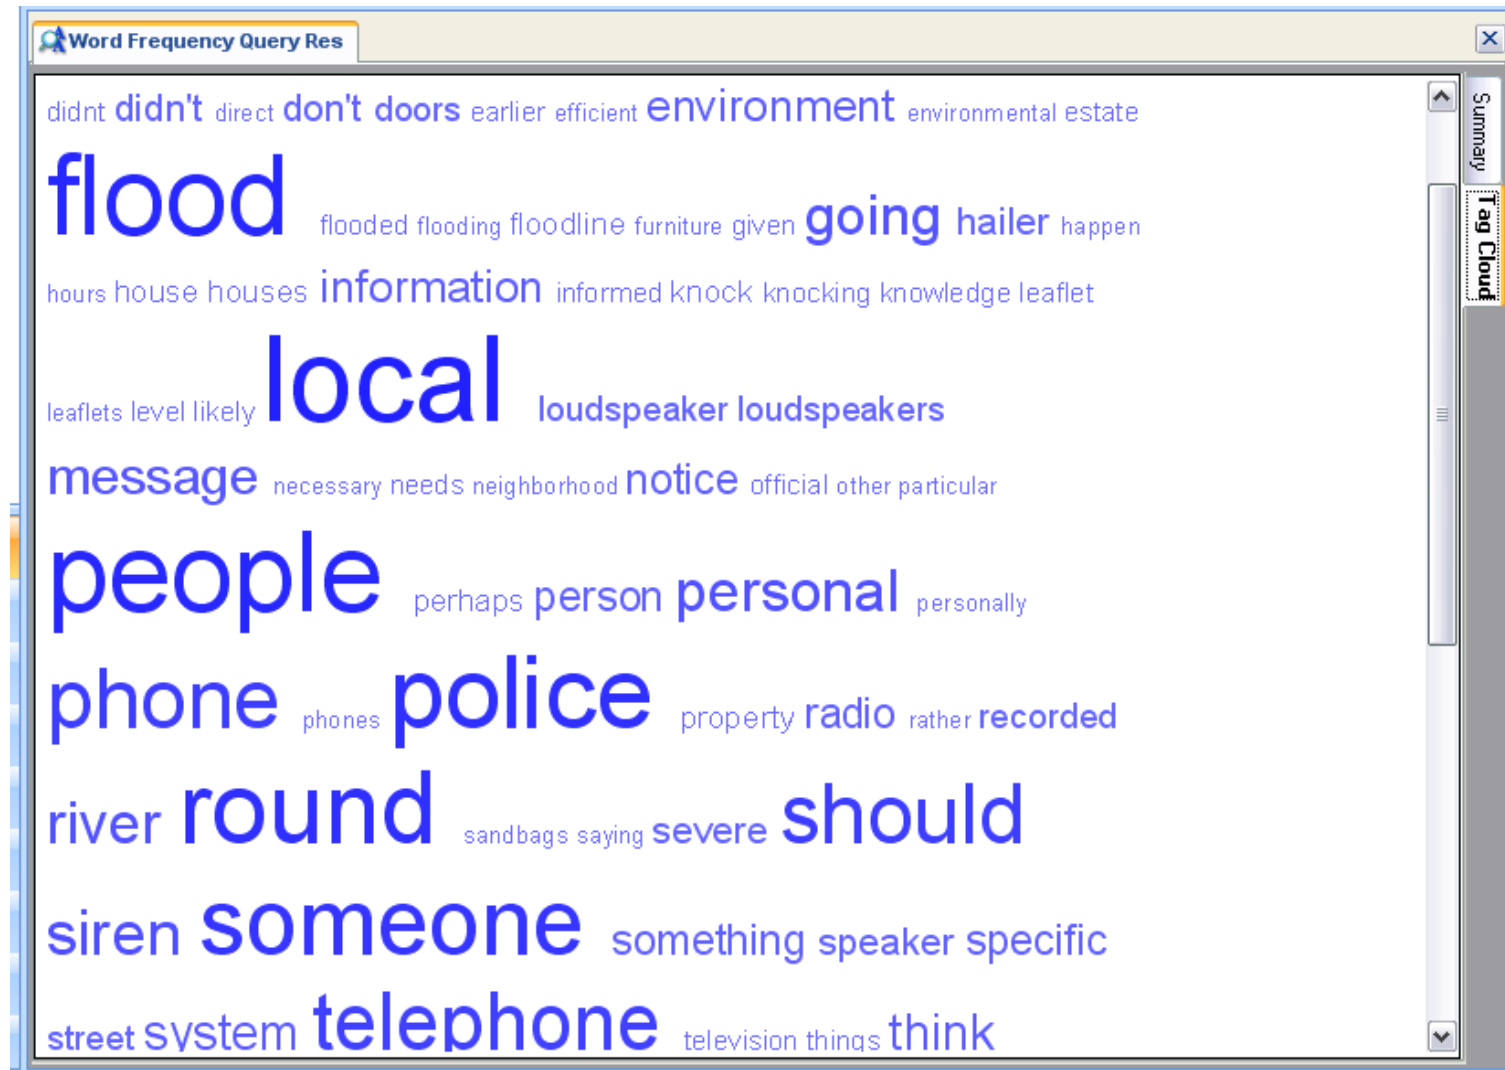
Word Frequency Query Res

didnt didn't direct don't doors earlier efficient environment environmental estate

flood flooded flooding floodline furniture given going hailer happen

hours house houses information informed knock knocking knowledge leaflet

leaflets level likely local loudspeaker loudspeakers

message necessary needs neighborhood notice official other particular

people perhaps person personal personally

phone phones police property radio rather recorded

river round sandbags saying severe should

siren someone something speaker specific

street system telephone television things think

Summary

Tag Cloud